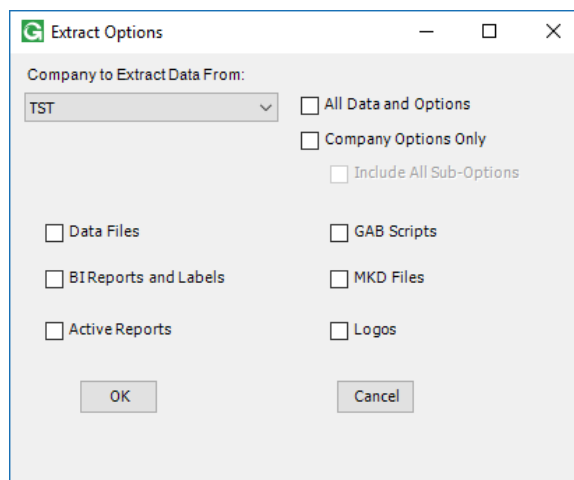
G Extract Options

Company to Extract Data From:

TST

All Data and Options

Company Options Only

Include All Sub-Options

Data Files

GAB Scripts

BI Reports and Labels

MKD Files

Active Reports

Logos

OK

Cancel